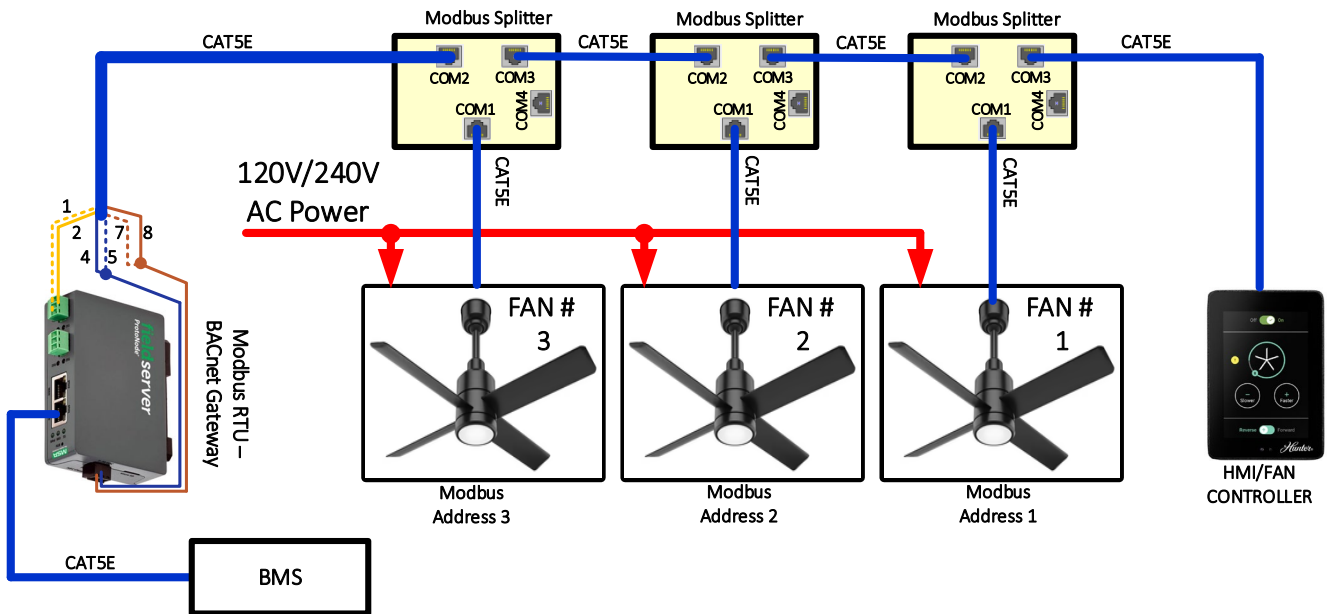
Modbus Splitter
Modbus Splitter
Modbus Splitter
CAT5E
CAT5E
CAT5E
CAT5E
COM2
COM3
COM4
COM1
COM2
COM3
COM4
COM1
COM2
COM3
COM4
COM1
CAT5E
CAT5E
CAT5E
120V/240V
AC Power
1
2
4
5
7
8
Modbus RTU – BACnet Gateway
fieldserver
ProtoNode
FAN # 3
FAN # 2
FAN # 1
Modbus Address 3
Modbus Address 2
Modbus Address 1
Off On
Slower
Faster
Reverse Forward
Hunter
HMI/FAN CONTROLLER
CAT5E
BMS